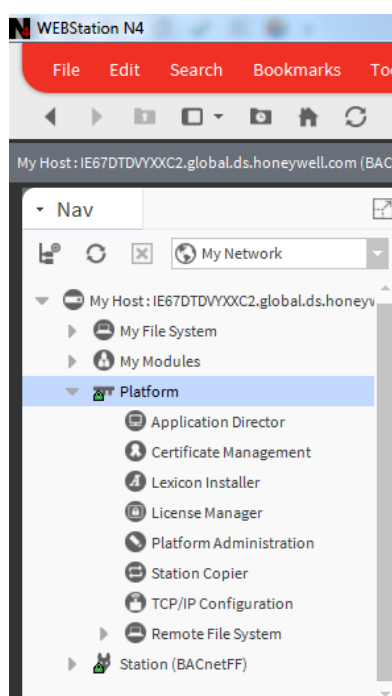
WEBStation N4

File Edit Search Bookmarks To

My Host : IE67DTDVYXXC2.global.ds.honeywell.com (BAC

Nav

My Network

My Host : IE67DTDVYXXC2.global.ds.honeyw

My File System

My Modules

Platform

Application Director

Certificate Management

Lexicon Installer

License Manager

Platform Administration

Station Copier

TCP/IP Configuration

Remote File System

Station (BACnetFF)